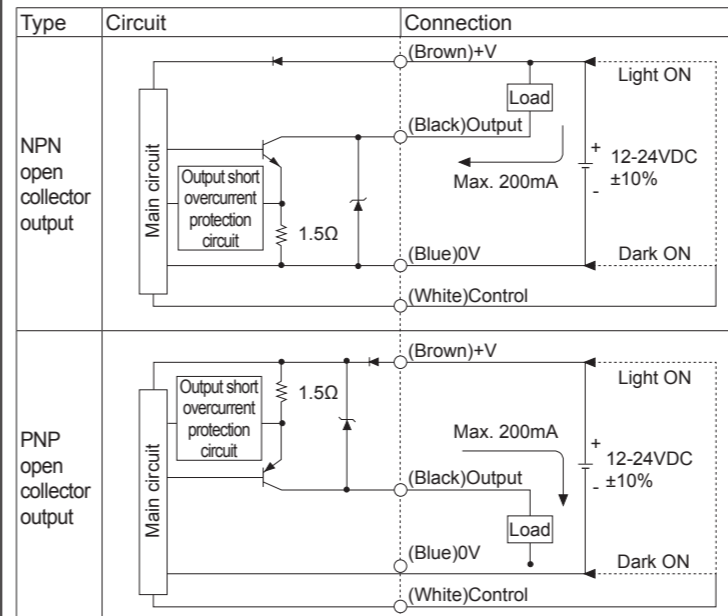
| Type | Circuit | Connection |
|---|---|---|
| NPN open collector output | Main circuit<br>Output short overcurrent protection circuit<br>1.5Ω | (Brown)+V<br>Load<br>Light ON<br>(Black)Output<br>Max. 200mA<br>+<br>12-24VDC ±10%<br>-<br>(Blue)0V<br>Dark ON<br>(White)Control |
| PNP open collector output | Main circuit<br>Output short overcurrent protection circuit<br>1.5Ω | (Brown)+V<br>Light ON<br>Max. 200mA<br>+<br>12-24VDC ±10%<br>-<br>(Black)Output<br>Load<br>(Blue)0V<br>Dark ON<br>(White)Control |